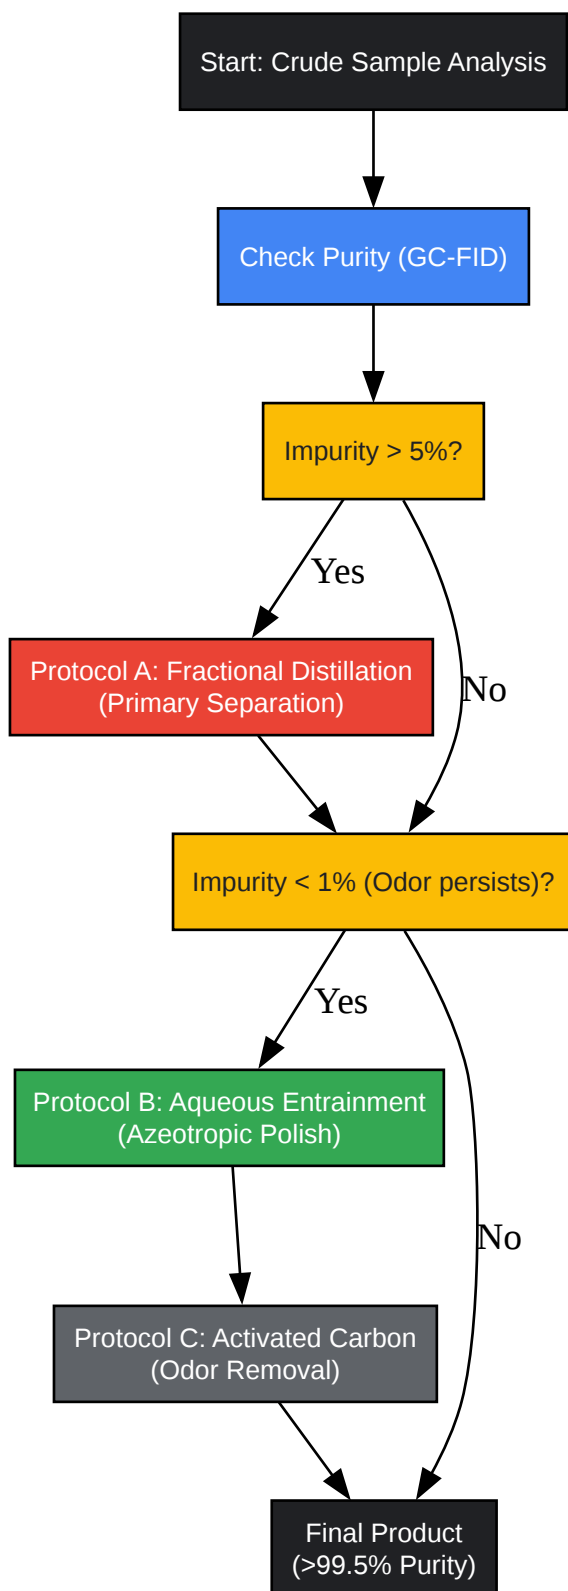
Start: Crude Sample Analysis

Check Purity (GC-FID)

Impurity > 5%?

Yes

No

Protocol A: Fractional Distillation
(Primary Separation)

Impurity < 1% (Odor persists)?

Yes

No

Protocol B: Aqueous Entrainment
(Azeotropic Polish)

Protocol C: Activated Carbon
(Odor Removal)

Final Product
(>99.5% Purity)